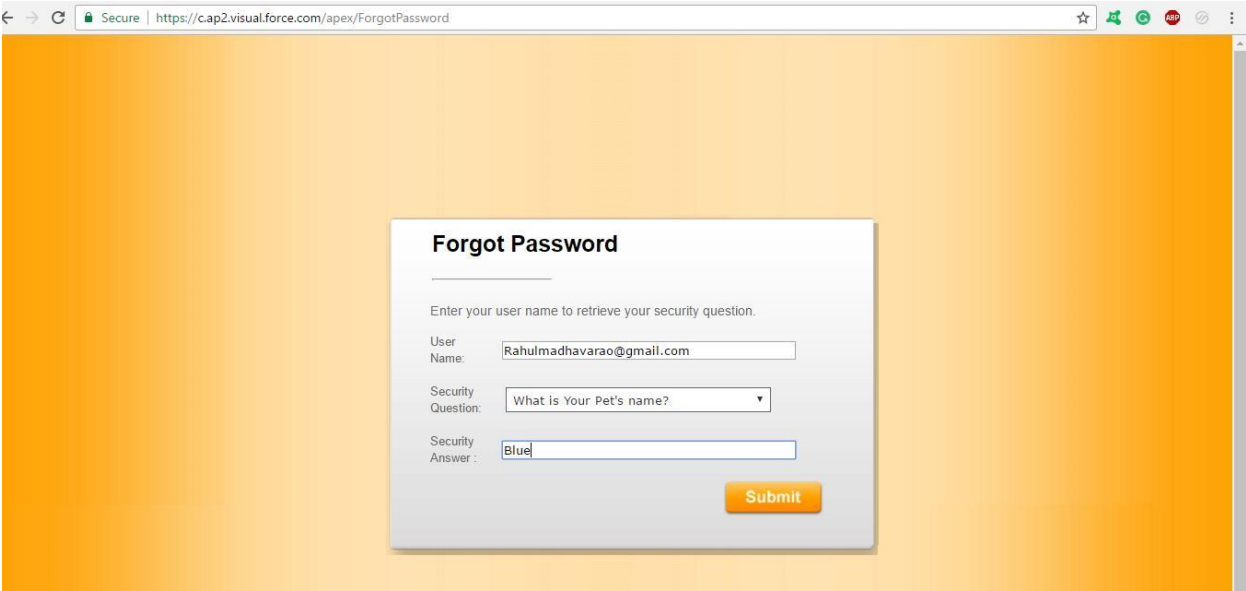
Secure | https://c.ap2.visual.force.com/apex/ForgotPassword

ABP

Forgot Password

Enter your user name to retrieve your security question.

User Name: Rahulmadhavarao@gmail.com

Security Question: What is Your Pet's name?

Security Answer : Blue

Submit